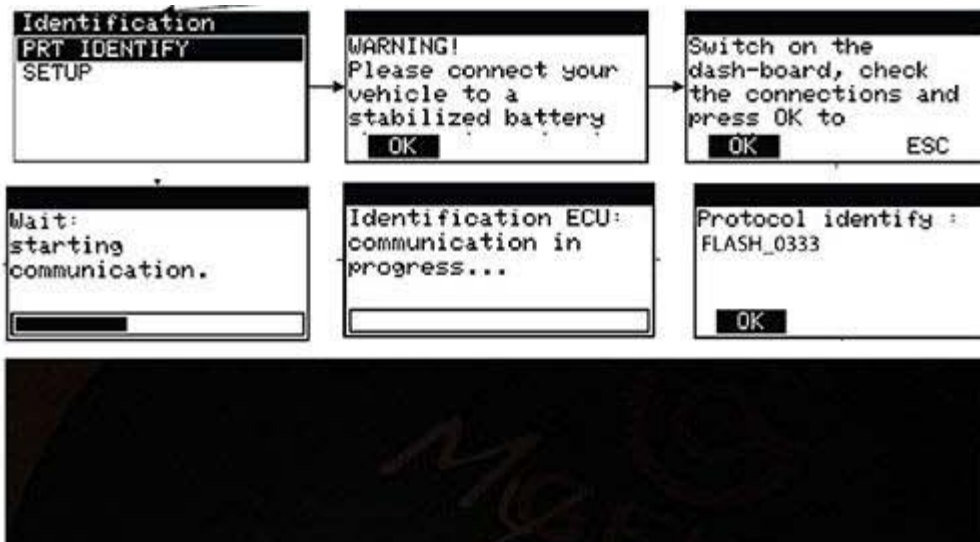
Identification
PRT IDENTIFY
SETUP

WARNING!
Please connect your vehicle to a stabilized battery
OK

Switch on the dash-board, check the connections and press OK to
OK
ESC

Wait:
starting communication.

Identification ECU:
communication in progress...

Protocol identify :
FLASH_0333
OK